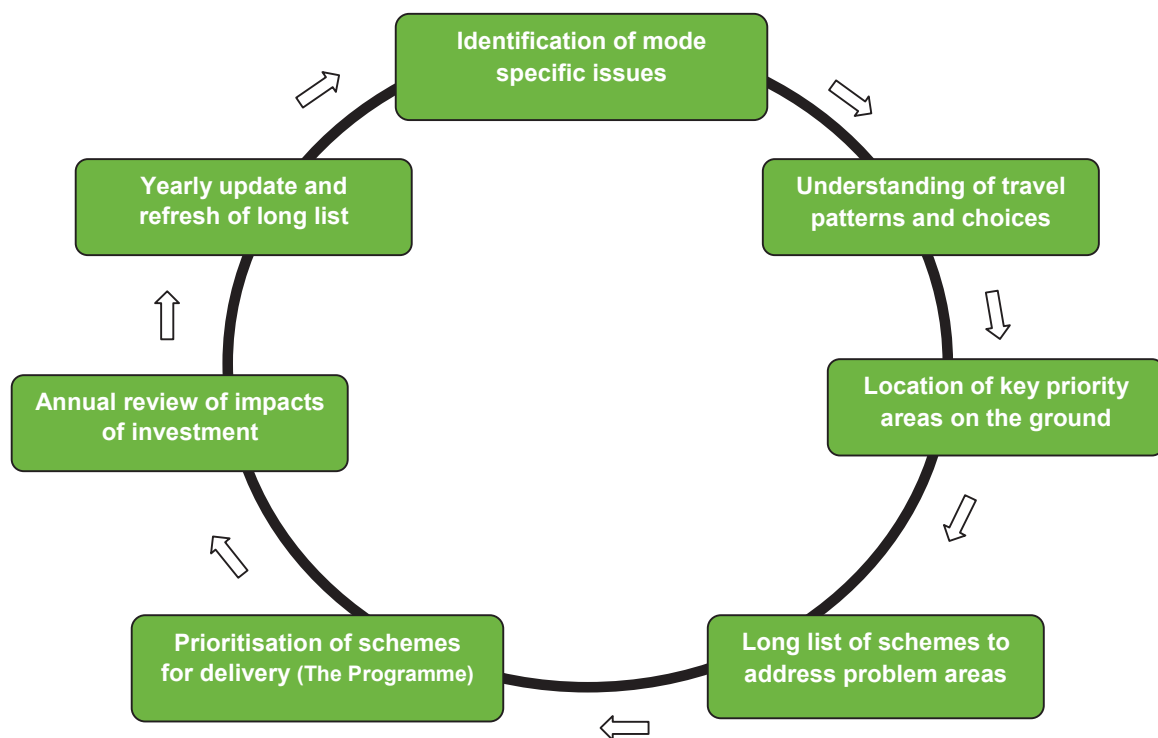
Identification of mode specific issues

Understanding of travel patterns and choices

Location of key priority areas on the ground

Long list of schemes to address problem areas

Prioritisation of schemes for delivery (The Programme)

Annual review of impacts of investment

Yearly update and refresh of long list